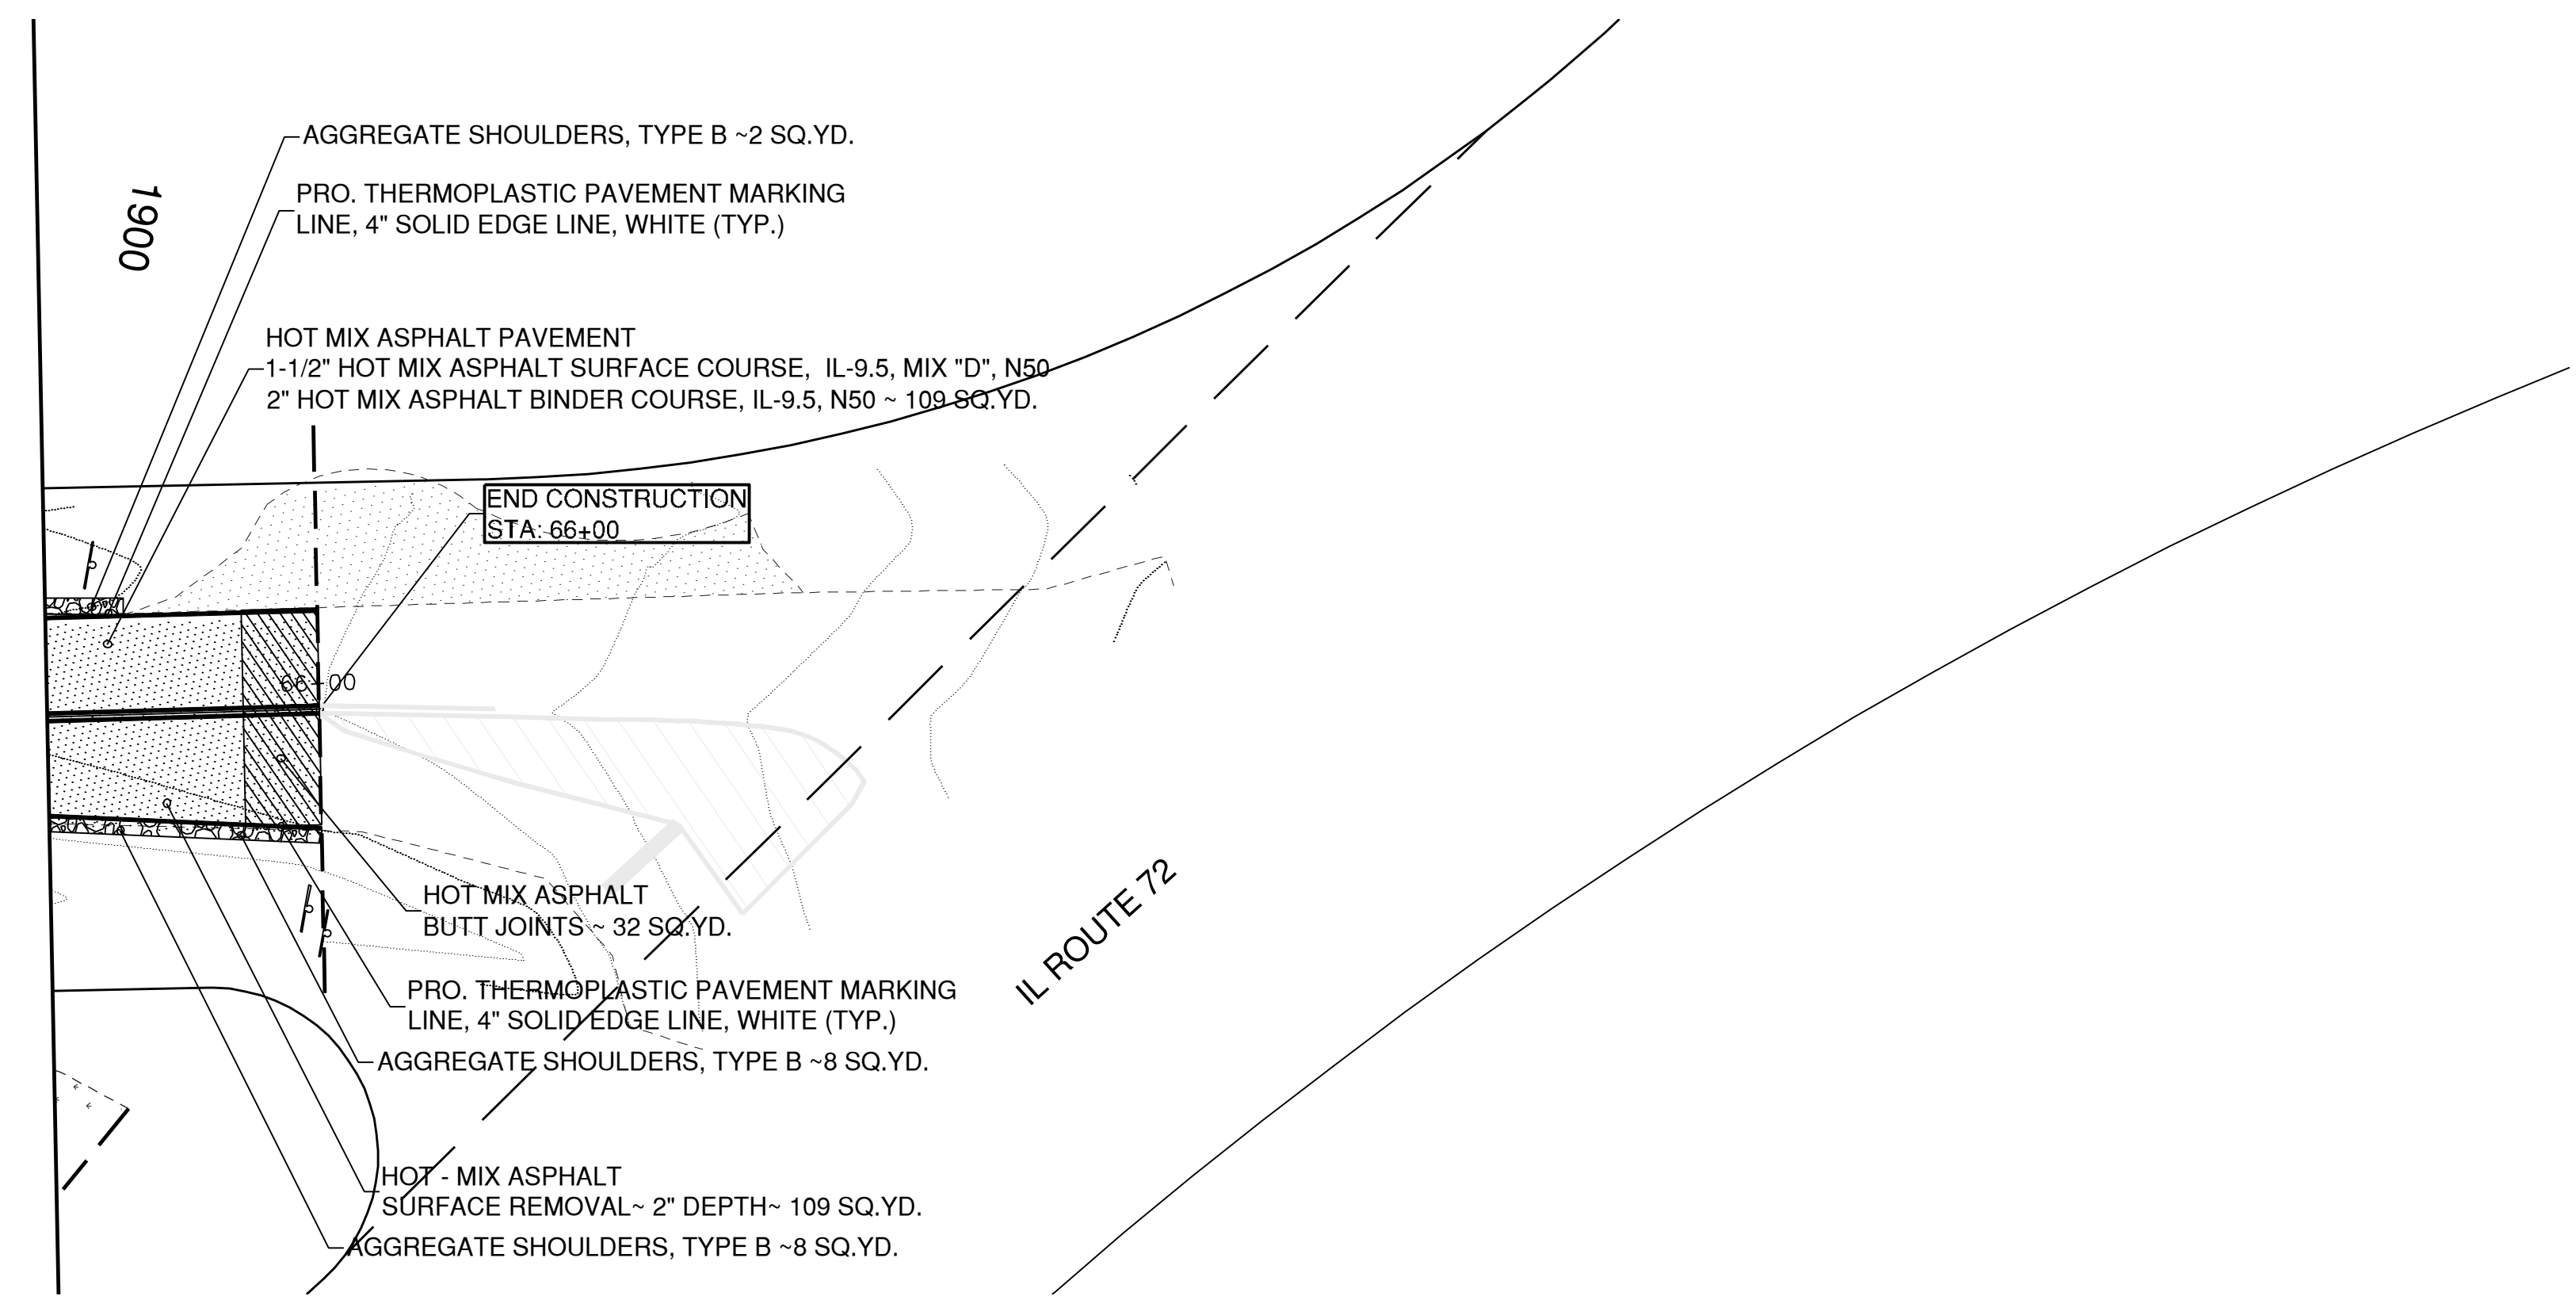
AGGREGATE SHOULDERS, TYPE B ~2 SQ.YD.

1900

PRO. THERMOPLASTIC PAVEMENT MARKING LINE, 4" SOLID EDGE LINE, WHITE (TYP.)

HOT MIX ASPHALT PAVEMENT
1-1/2" HOT MIX ASPHALT SURFACE COURSE, IL-9.5, MIX "D", N50
2" HOT MIX ASPHALT BINDER COURSE, IL-9.5, N50 ~ 109 SQ.YD.

END CONSTRUCTION
STA: 66+00

66+00

HOT MIX ASPHALT
BUTT JOINTS ~ 32 SQ.YD.

IL ROUTE 72

PRO. THERMOPLASTIC PAVEMENT MARKING LINE, 4" SOLID EDGE LINE, WHITE (TYP.)

AGGREGATE SHOULDERS, TYPE B ~8 SQ.YD.

HOT - MIX ASPHALT
SURFACE REMOVAL~ 2" DEPTH~ 109 SQ.YD.

AGGREGATE SHOULDERS, TYPE B ~8 SQ.YD.